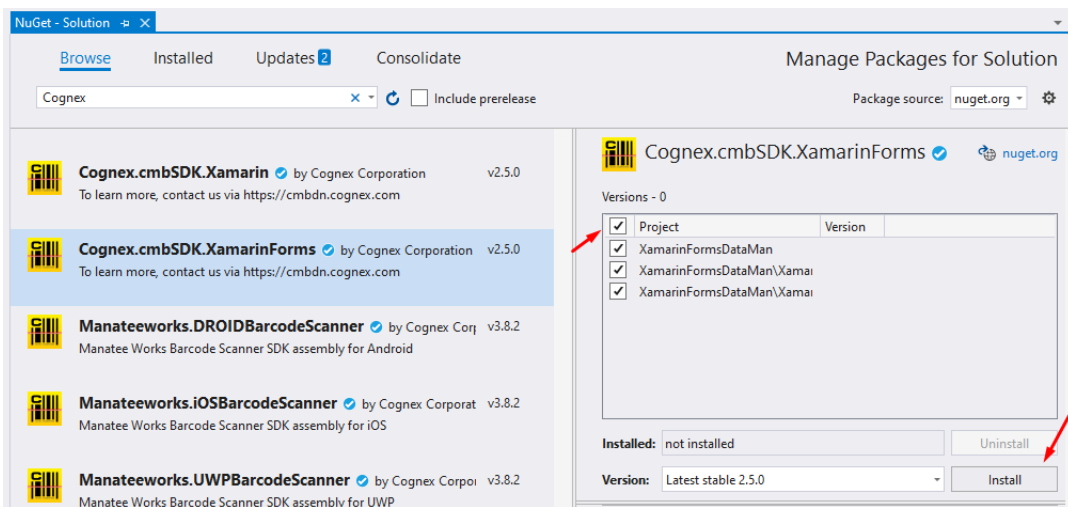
NuGet - Solution

Browse Installed Updates 2 Consolidate

Manage Packages for Solution

Cognex

Include prerelease

Package source: nuget.org

Cognex.cmbSDK.Xamarin by Cognex Corporation v2.5.0
To learn more, contact us via https://cmbdn.cognex.com

Cognex.cmbSDK.XamarinForms by Cognex Corporation v2.5.0
To learn more, contact us via https://cmbdn.cognex.com

Manateeworks.DROIDBarcodeScanner by Cognex Corp v3.8.2
Manatee Works Barcode Scanner SDK assembly for Android

Manateeworks.iOSBarcodeScanner by Cognex Corporat v3.8.2
Manatee Works Barcode Scanner SDK assembly for iOS

Manateeworks.UWPBarcodeScanner by Cognex Corpo v3.8.2
Manatee Works Barcode Scanner SDK assembly for UWP

Cognex.cmbSDK.XamarinForms

nuget.org

Versions - 0

| | Project | Version |
|---|---|---|
| ✓ | XamarinFormsDataMan | |
| ✓ | XamarinFormsDataMan\Xamai | |
| ✓ | XamarinFormsDataMan\Xamai | |

Installed: not installed Uninstall

Version: Latest stable 2.5.0 Install